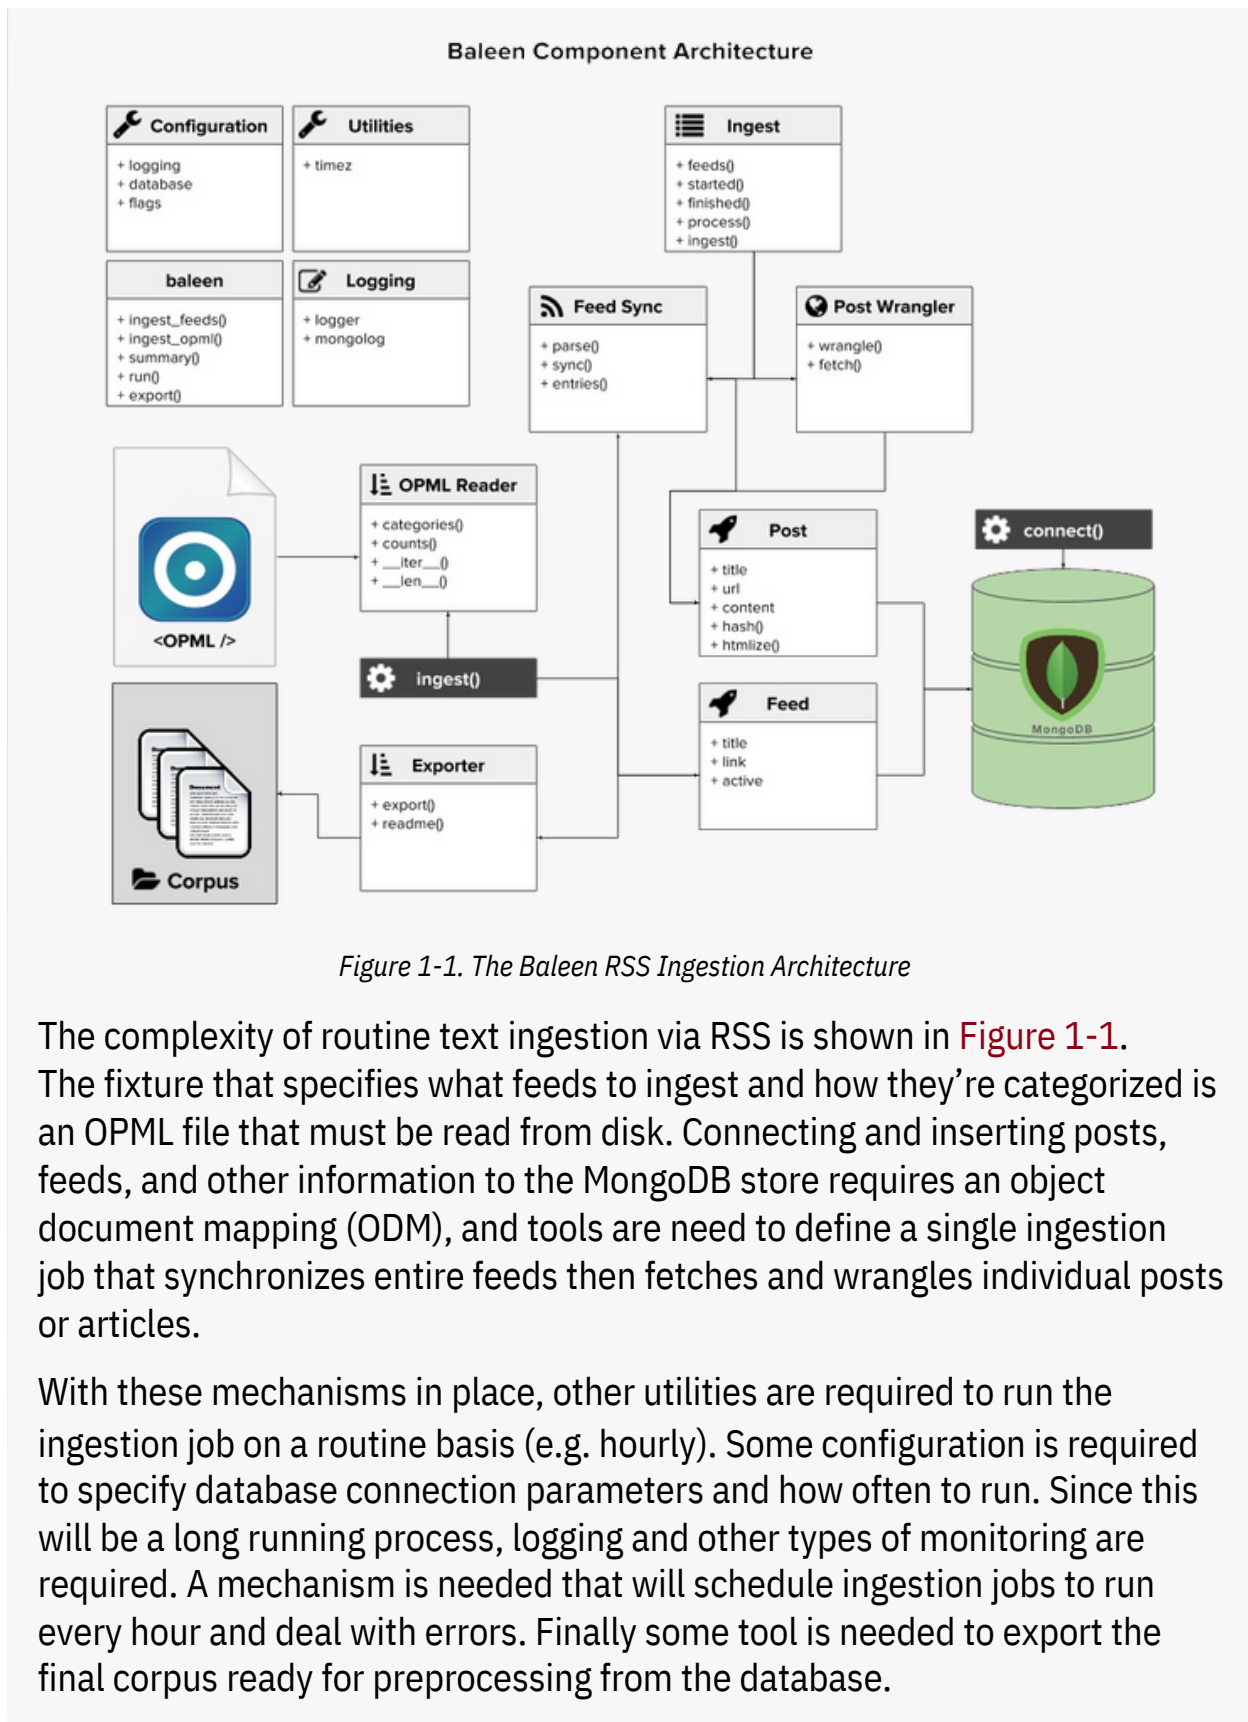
Baleen Component Architecture

Configuration
+ logging
+ database
+ flags

Utilities
+ timez

Ingest
+ feeds()
+ started()
+ finished()
+ process()
+ ingest()

baleen
+ ingest_feeds()
+ ingest_opml()
+ summary()
+ run()
+ export()

Logging
+ logger
+ mongolog

Feed Sync
+ parse()
+ sync()
+ entries()

Post Wrangler
+ wrangle()
+ fetch()

<OPML />

OPML Reader
+ categories()
+ counts()
+ __iter__()
+ __len__()

Post
+ title
+ url
+ content
+ hash()
+ htmlize()

connect()

MongoDB

ingest()

Feed
+ title
+ link
+ active

Corpus

Exporter
+ export()
+ readme()

Figure 1-1. The Baleen RSS Ingestion Architecture

The complexity of routine text ingestion via RSS is shown in Figure 1-1. The fixture that specifies what feeds to ingest and how they're categorized is an OPML file that must be read from disk. Connecting and inserting posts, feeds, and other information to the MongoDB store requires an object document mapping (ODM), and tools are need to define a single ingestion job that synchronizes entire feeds then fetches and wrangles individual posts or articles.

With these mechanisms in place, other utilities are required to run the ingestion job on a routine basis (e.g. hourly). Some configuration is required to specify database connection parameters and how often to run. Since this will be a long running process, logging and other types of monitoring are required. A mechanism is needed that will schedule ingestion jobs to run every hour and deal with errors. Finally some tool is needed to export the final corpus ready for preprocessing from the database.